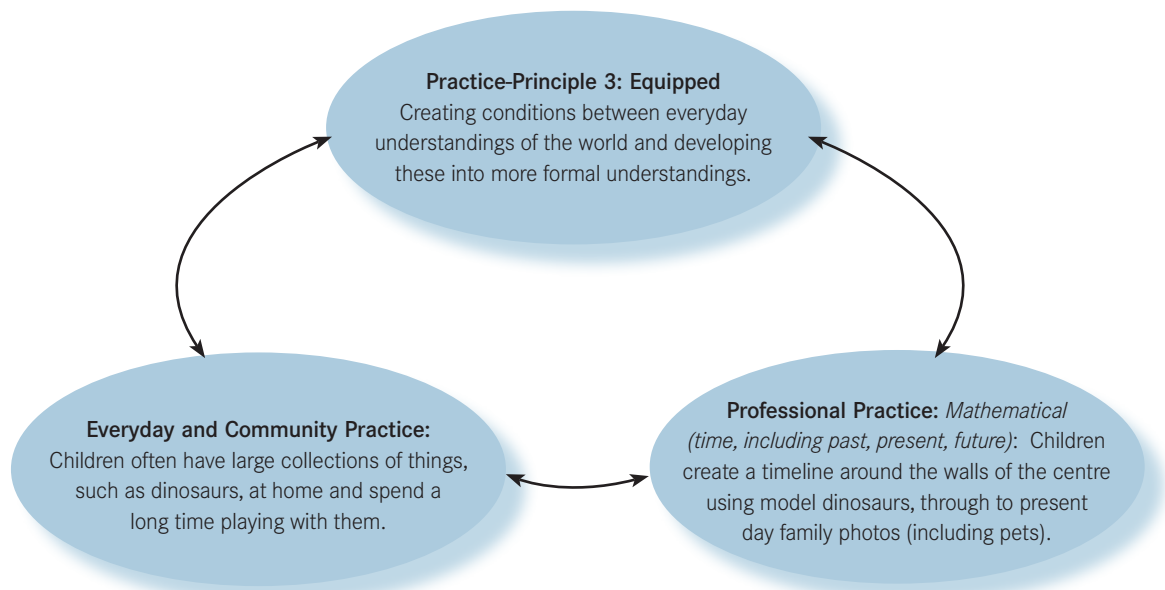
**Practice-Principle 3: Equipped**
Creating conditions between everyday understandings of the world and developing these into more formal understandings.

**Everyday and Community Practice:**
Children often have large collections of things, such as dinosaurs, at home and spend a long time playing with them.

**Professional Practice:** *Mathematical (time, including past, present, future)*: Children create a timeline around the walls of the centre using model dinosaurs, through to present day family photos (including pets).